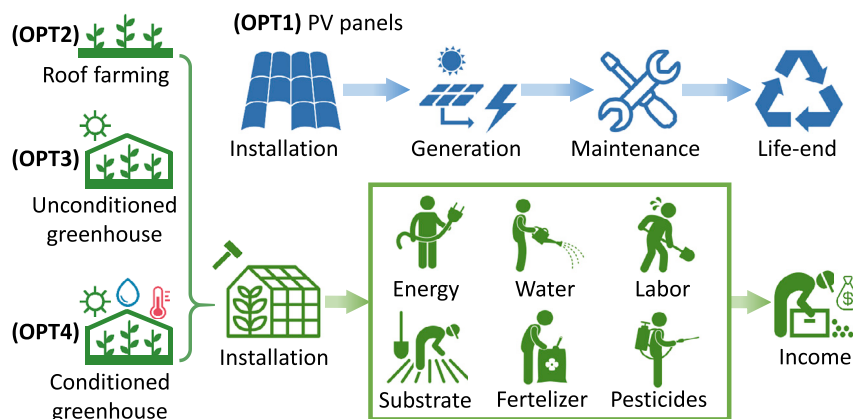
(OPT2)
Roof farming

(OPT1) PV panels

Installation
Generation
Maintenance
Life-end

(OPT3)
Unconditioned greenhouse

(OPT4)
Conditioned greenhouse

Installation

Energy
Water
Labor
Substrate
Fertelizer
Pesticides

Income